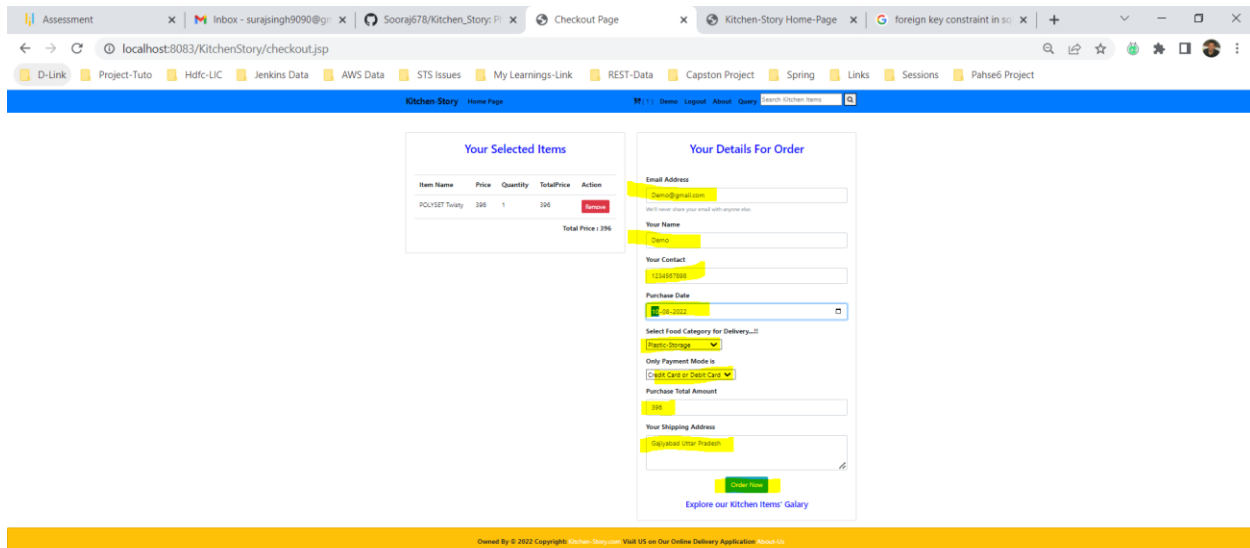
Assessment | Inbox - surajsingh9090@gm | Sooraj678/Kitchen_Story: Pl | Checkout Page | Kitchen-Story Home-Page | foreign key constraint in sq

localhost:8083/KitchenStory/checkout.jsp

D-Link | Project-Tuto | Hdfc-LIC | Jenkins Data | AWS Data | STS Issues | My Learnings-Link | REST-Data | Capston Project | Spring | Links | Sessions | Pahse6 Project

Kitchen-Story Home Page (1) Demo Logout About Query Search Kitchen Items

Your Selected Items

| Item Name | Price | Quantity | TotalPrice | Action |
|---|---|---|---|---|
| POLYSET Twisty | 396 | 1 | 396 | Remove |

Total Price : 396

Your Details For Order

Email Address
Demo@gmail.com
We'll never share your email with anyone else.

Your Name
Demo

Your Contact
1234567898

Purchase Date
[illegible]-08-2022

Select Food Category for Delivery...!!
Plastic-Storage

Only Payment Mode is
Credit Card or Debit Card

Purchase Total Amount
396

Your Shipping Address
Gajiyabad Uttar Pradesh

Order Now

Explore our Kitchen Items' Galary

Owned By © 2022 Copyright: Kitchen-Story.com Visit US on Our Online Delivery Application About-Us